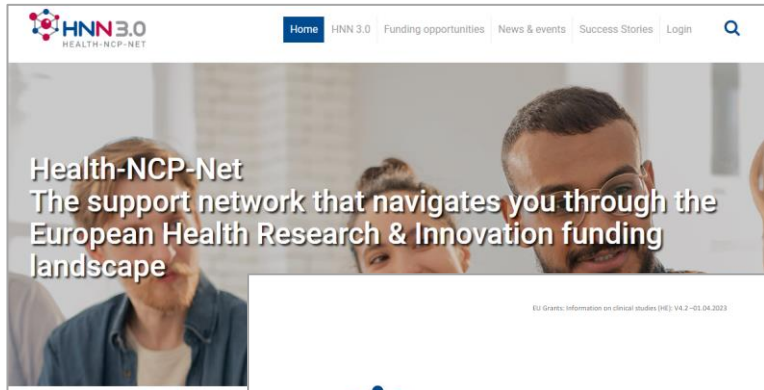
HNN3.0
HEALTH-NCP-NET

Home HNN 3.0 Funding opportunities News & events Success Stories Login

Health-NCP-Net
The support network that navigates you through the European Health Research & Innovation funding landscape

EU Grants: Information on clinical studies (HE): V4.2 – 01.04.2023